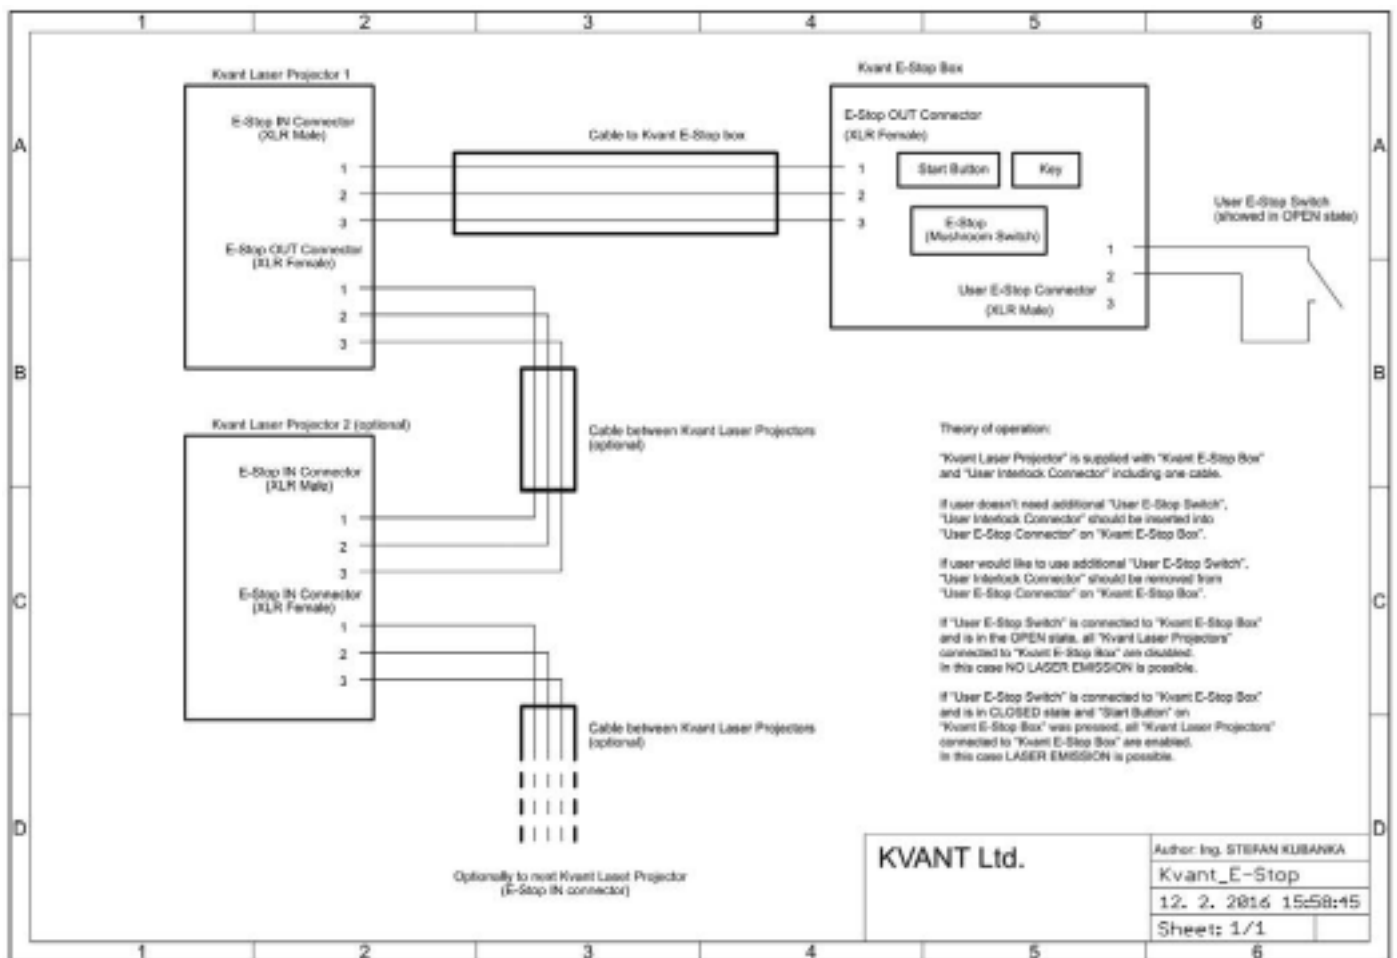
1 2 3 4 5 6

A

Kvant Laser Projector 1

E-Stop IN Connector (XLR Male)

1
2
3

Cable to Kvant E-Stop box

Kvant E-Stop Box

E-Stop OUT Connector (XLR Female)

1
2
3

Start Button

Key

E-Stop (Mushroom Switch)

User E-Stop Switch (showed in OPEN state)

1
2
3

User E-Stop Connector (XLR Male)

E-Stop OUT Connector (XLR Female)

1
2
3

B

Kvant Laser Projector 2 (optional)

E-Stop IN Connector (XLR Male)

1
2
3

Cable between Kvant Laser Projectors (optional)

Theory of operation:

"Kvant Laser Projector" is supplied with "Kvant E-Stop Box" and "User Interlock Connector" including one cable.

If user doesn't need additional "User E-Stop Switch", "User Interlock Connector" should be inserted into "User E-Stop Connector" on "Kvant E-Stop Box".

If user would like to use additional "User E-Stop Switch", "User Interlock Connector" should be removed from "User E-Stop Connector" on "Kvant E-Stop Box".

C

E-Stop IN Connector (XLR Female)

1
2
3

If "User E-Stop Switch" is connected to "Kvant E-Stop Box" and is in the OPEN state, all "Kvant Laser Projectors" connected to "Kvant E-Stop Box" are disabled. In this case NO LASER EMISSION is possible.

If "User E-Stop Switch" is connected to "Kvant E-Stop Box" and is in CLOSED state and "Start Button" on "Kvant E-Stop Box" was pressed, all "Kvant Laser Projectors" connected to "Kvant E-Stop Box" are enabled. In this case LASER EMISSION is possible.

Cable between Kvant Laser Projectors (optional)

D

Optionally to next Kvant Laser Projector (E-Stop IN connector)

KVANT Ltd.

Author: Ing. STEFAN KUBANKA

Kvant_E-Stop

12. 2. 2016 15:58:45

Sheet: 1/1

1 2 3 4 5 6